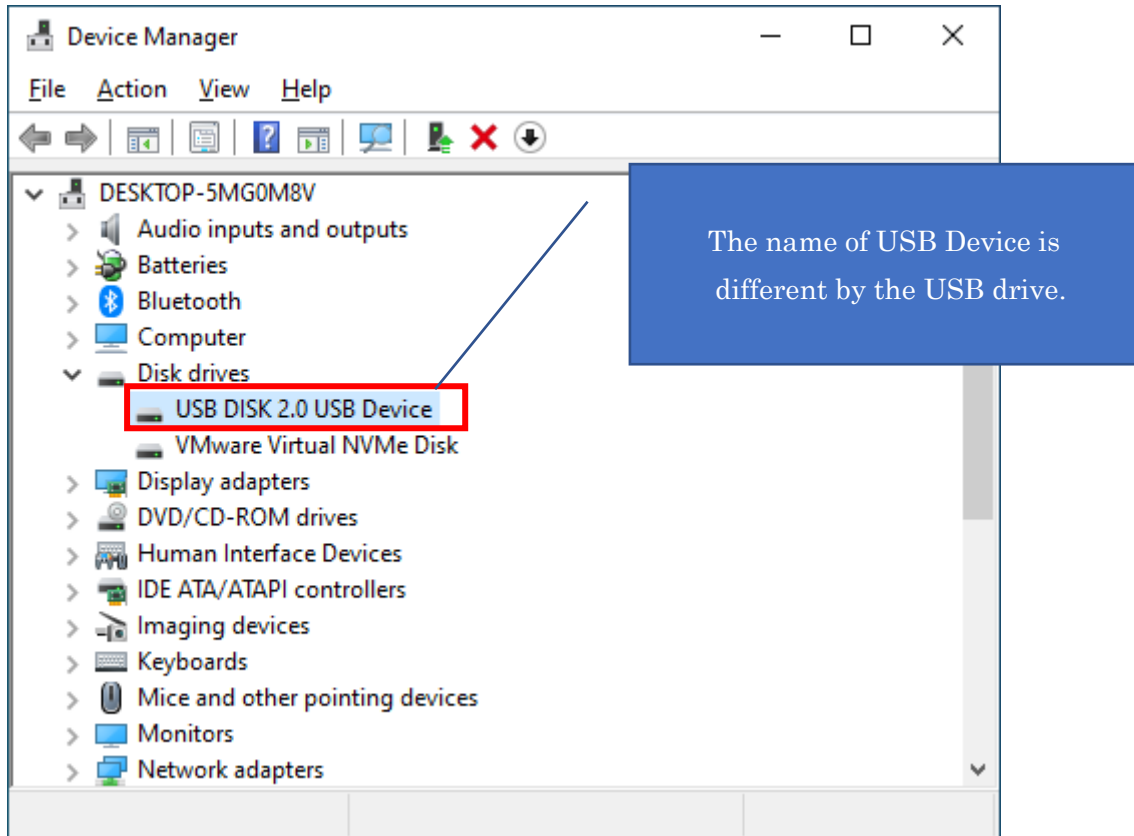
Device Manager

File Action View Help

DESKTOP-5MG0M8V
Audio inputs and outputs
Batteries
Bluetooth
Computer
Disk drives
USB DISK 2.0 USB Device
VMware Virtual NVMe Disk
Display adapters
DVD/CD-ROM drives
Human Interface Devices
IDE ATA/ATAPI controllers
Imaging devices
Keyboards
Mice and other pointing devices
Monitors
Network adapters

The name of USB Device is different by the USB drive.